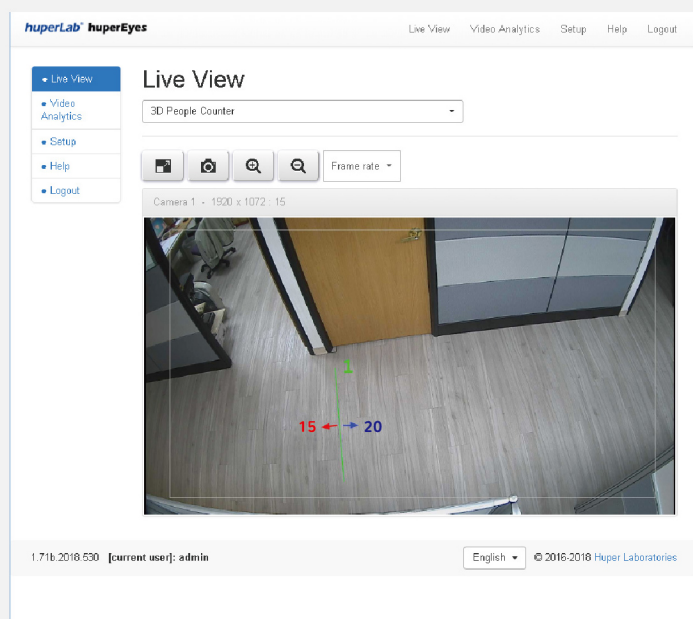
huperLab huperEyes

Live View Video Analytics Setup Help Logout

• Live View
• Video Analytics
• Setup
• Help
• Logout

Live View

3D People Counter

Frame rate

Camera 1 - 1920 x 1072 : 15

1

15

20

1.71b.2018.530 [current user]: admin

English

© 2016-2018 Huper Laboratories